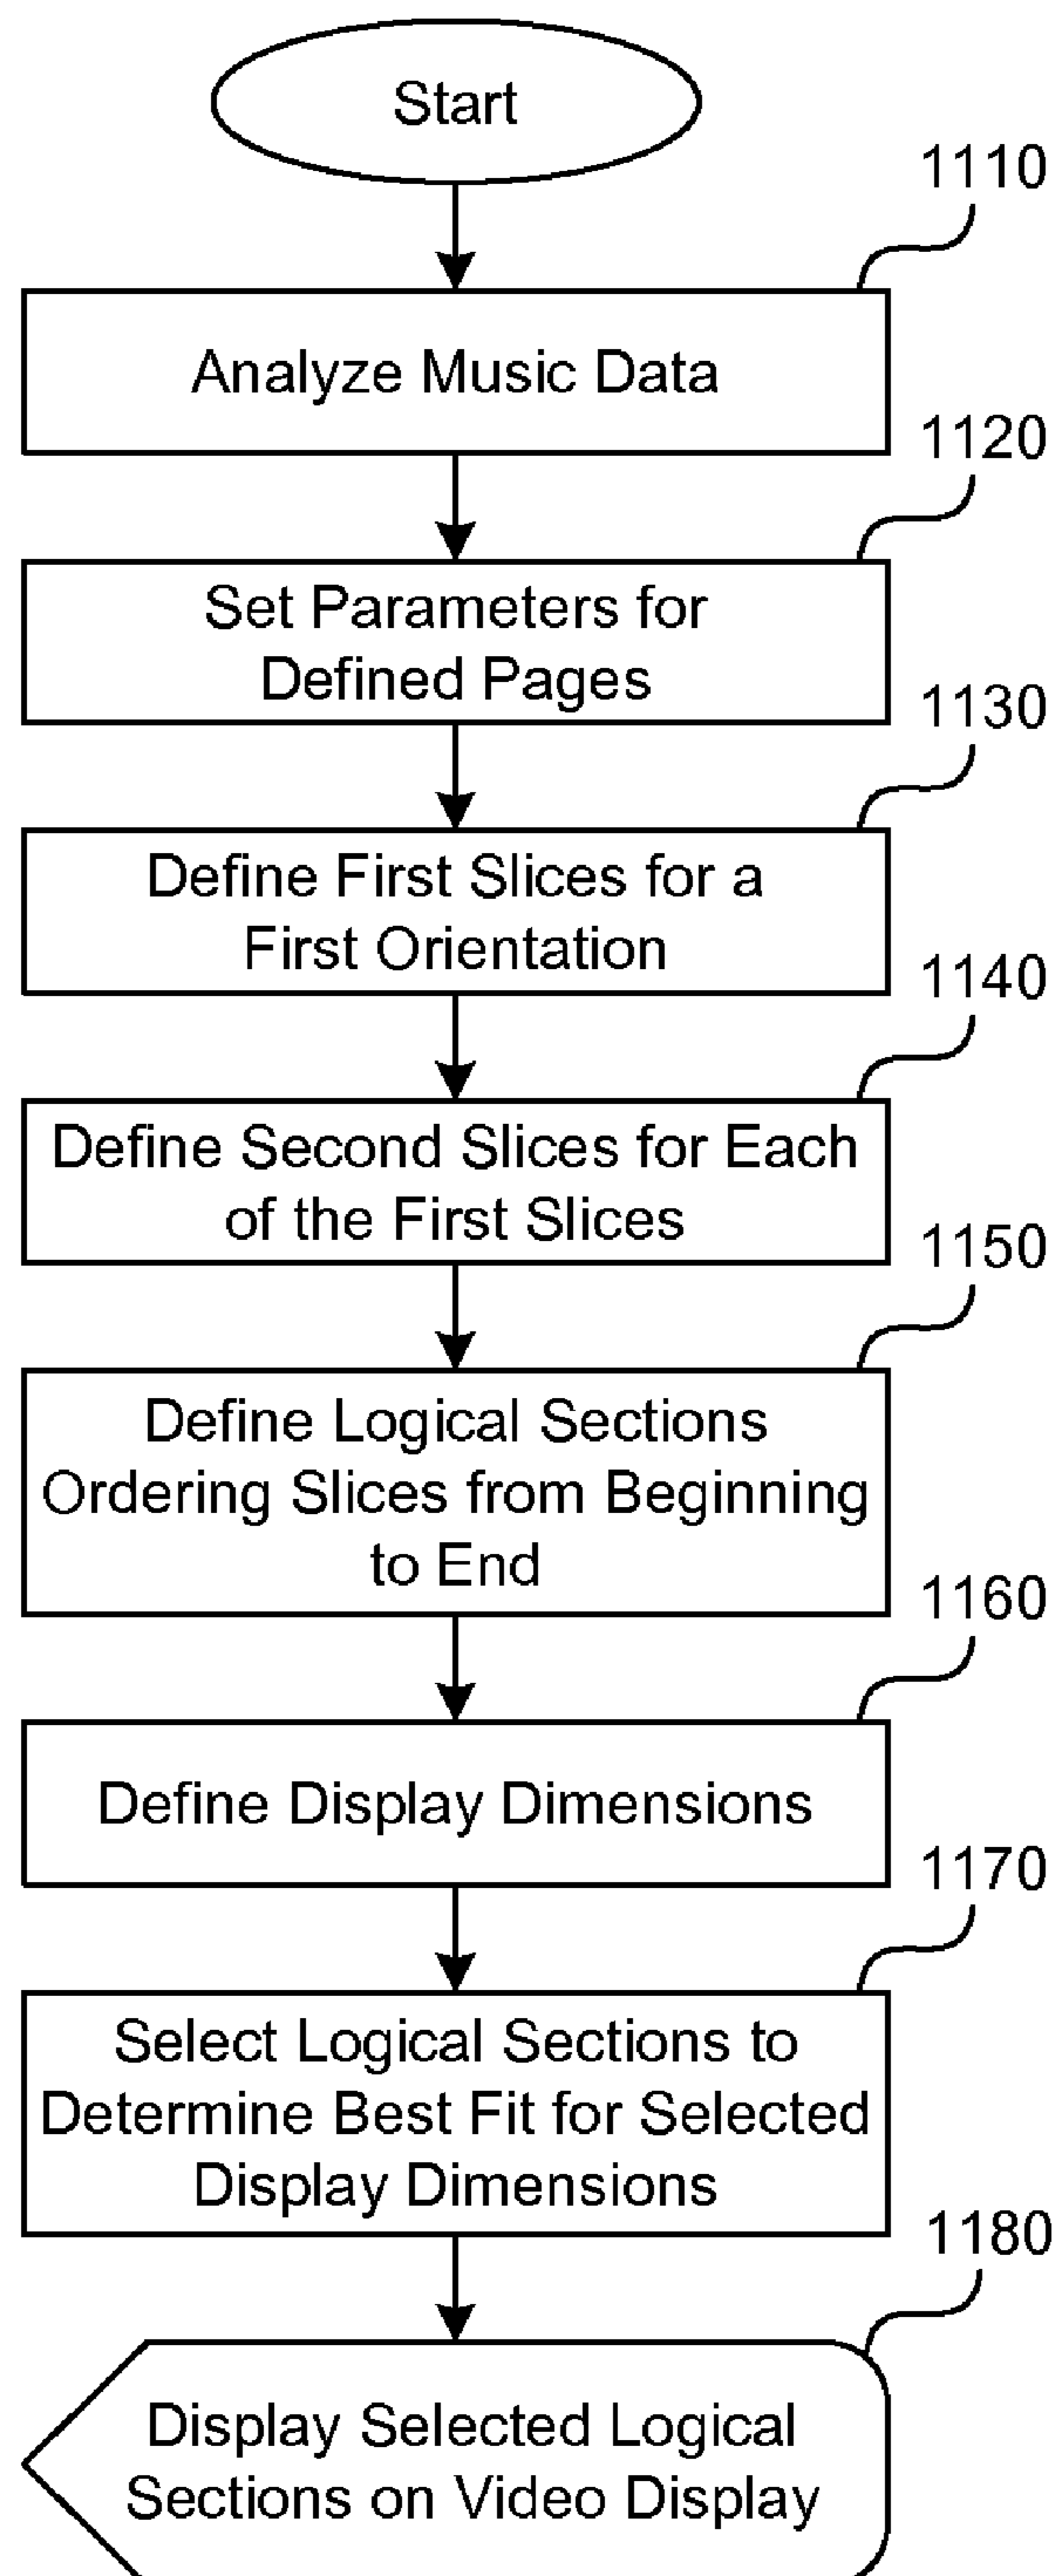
Start

1110

Analyze Music Data

1120

Set Parameters for Defined Pages

1130

Define First Slices for a First Orientation

1140

Define Second Slices for Each of the First Slices

1150

Define Logical Sections Ordering Slices from Beginning to End

1160

Define Display Dimensions

1170

Select Logical Sections to Determine Best Fit for Selected Display Dimensions

1180

Display Selected Logical Sections on Video Display